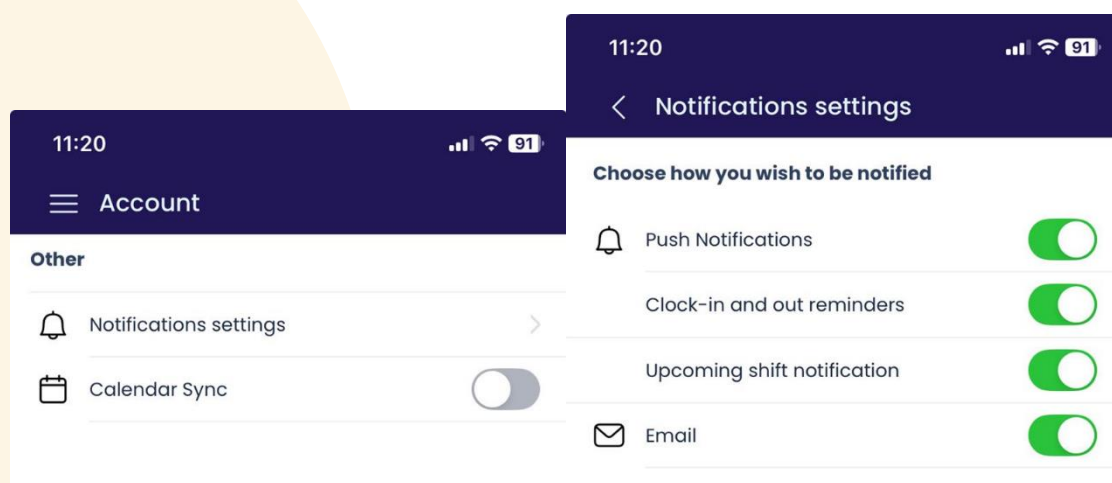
11:20

91

Account

Other

Notifications settings

Calendar Sync

11:20

91

Notifications settings

Choose how you wish to be notified

Push Notifications

Clock-in and out reminders

Upcoming shift notification

Email